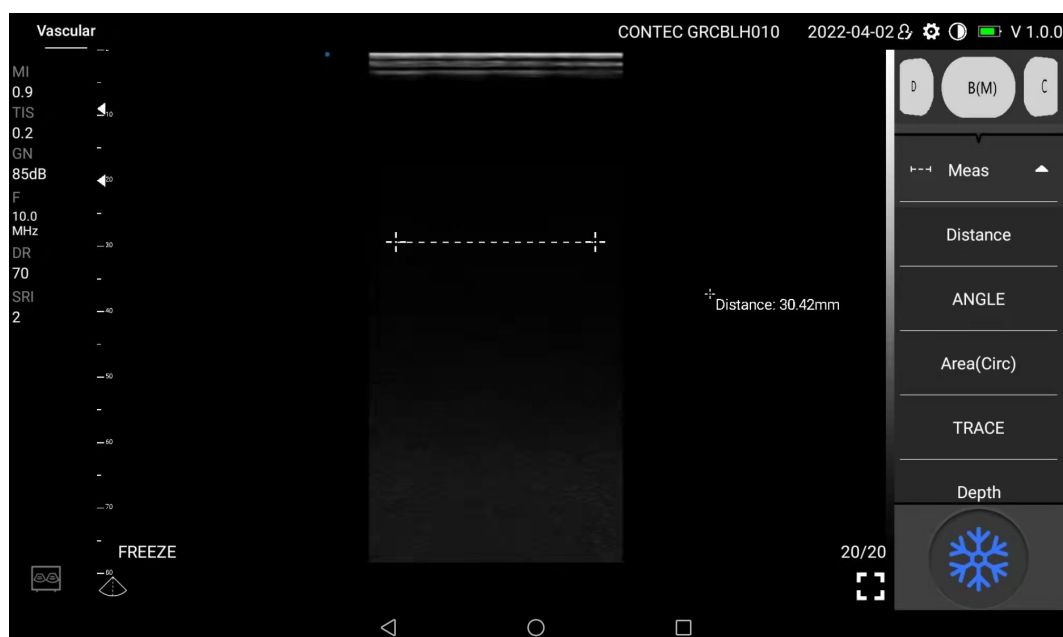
Vascular

CONTEC GRCBLH010 2022-04-02 V 1.0.0

MI
0.9
TIS
0.2
GN
85dB
F
10.0 MHz
DR
70
SRI
2

10
20
30
40
50
60
70
80

Distance: 30.42mm

D
B(M)
C

Meas

Distance

ANGLE

Area(Circ)

TRACE

Depth

FREEZE

20/20